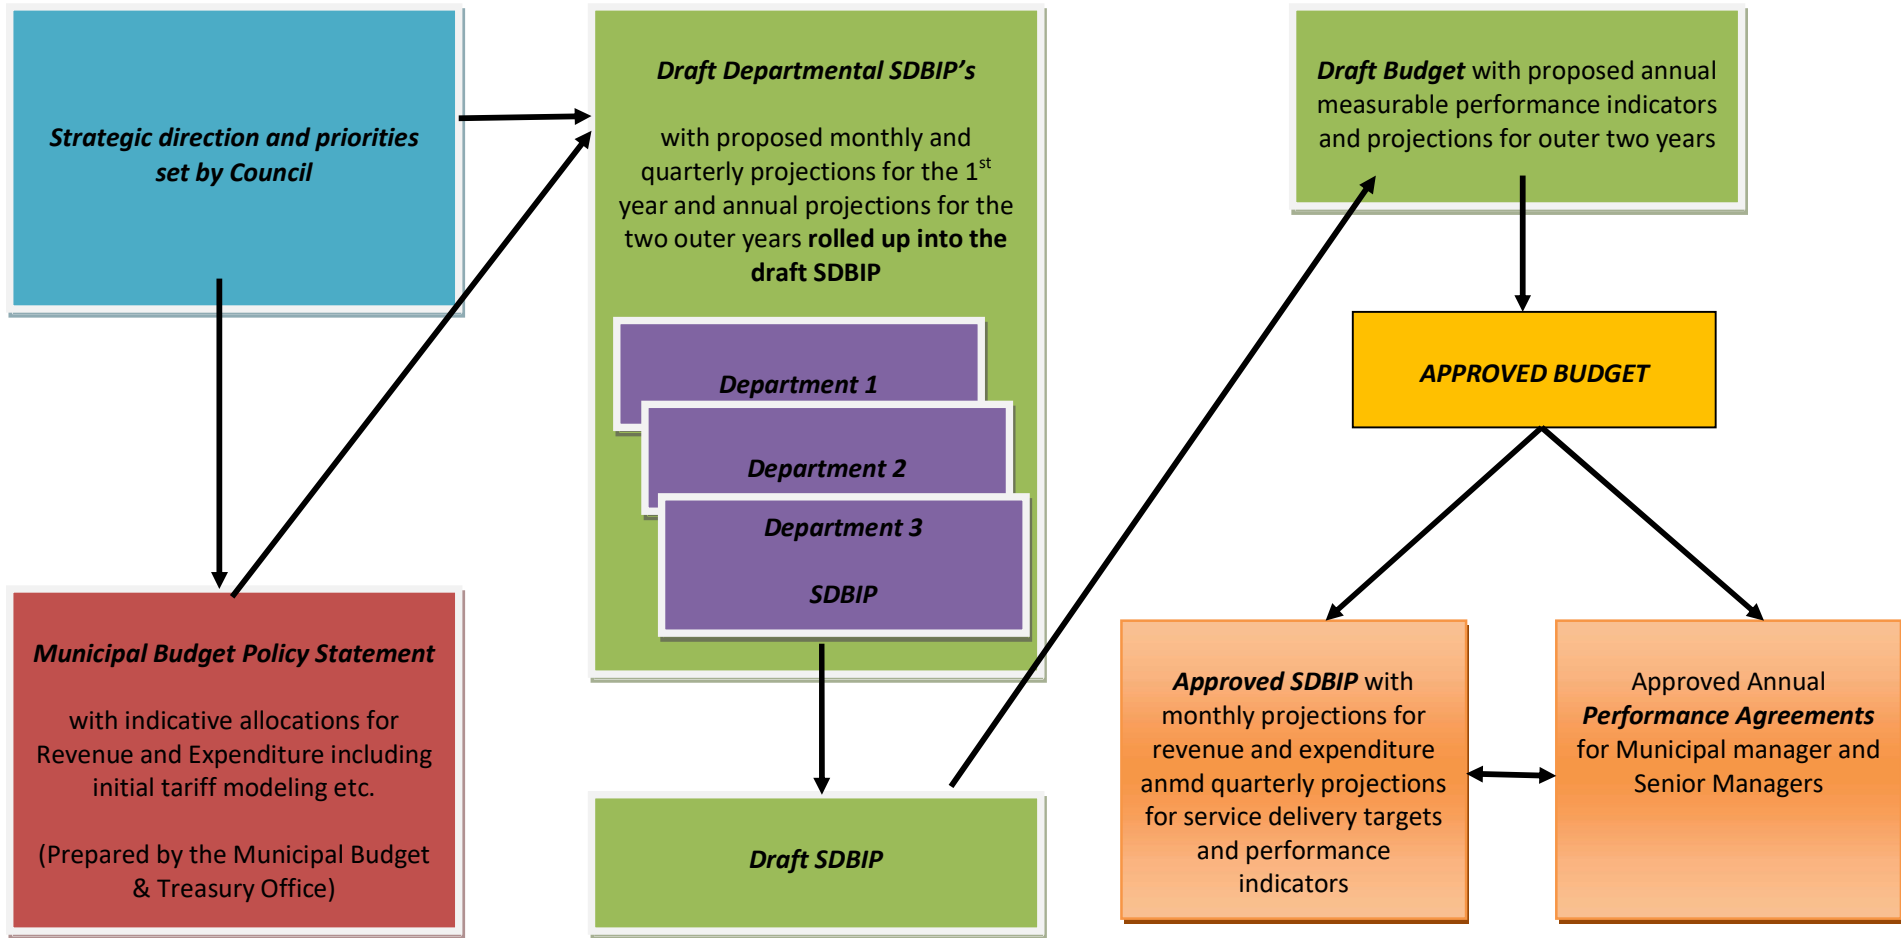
Strategic direction and priorities set by Council

Municipal Budget Policy Statement

with indicative allocations for Revenue and Expenditure including initial tariff modeling etc.

(Prepared by the Municipal Budget & Treasury Office)

Draft Departmental SDBIP's

with proposed monthly and quarterly projections for the 1$^{st}$ year and annual projections for the two outer years rolled up into the draft SDBIP

Department 1

Department 2

Department 3

SDBIP

Draft SDBIP

Draft Budget with proposed annual measurable performance indicators and projections for outer two years

APPROVED BUDGET

Approved SDBIP with monthly projections for revenue and expenditure anmd quarterly projections for service delivery targets and performance indicators

Approved Annual Performance Agreements for Municipal manager and Senior Managers